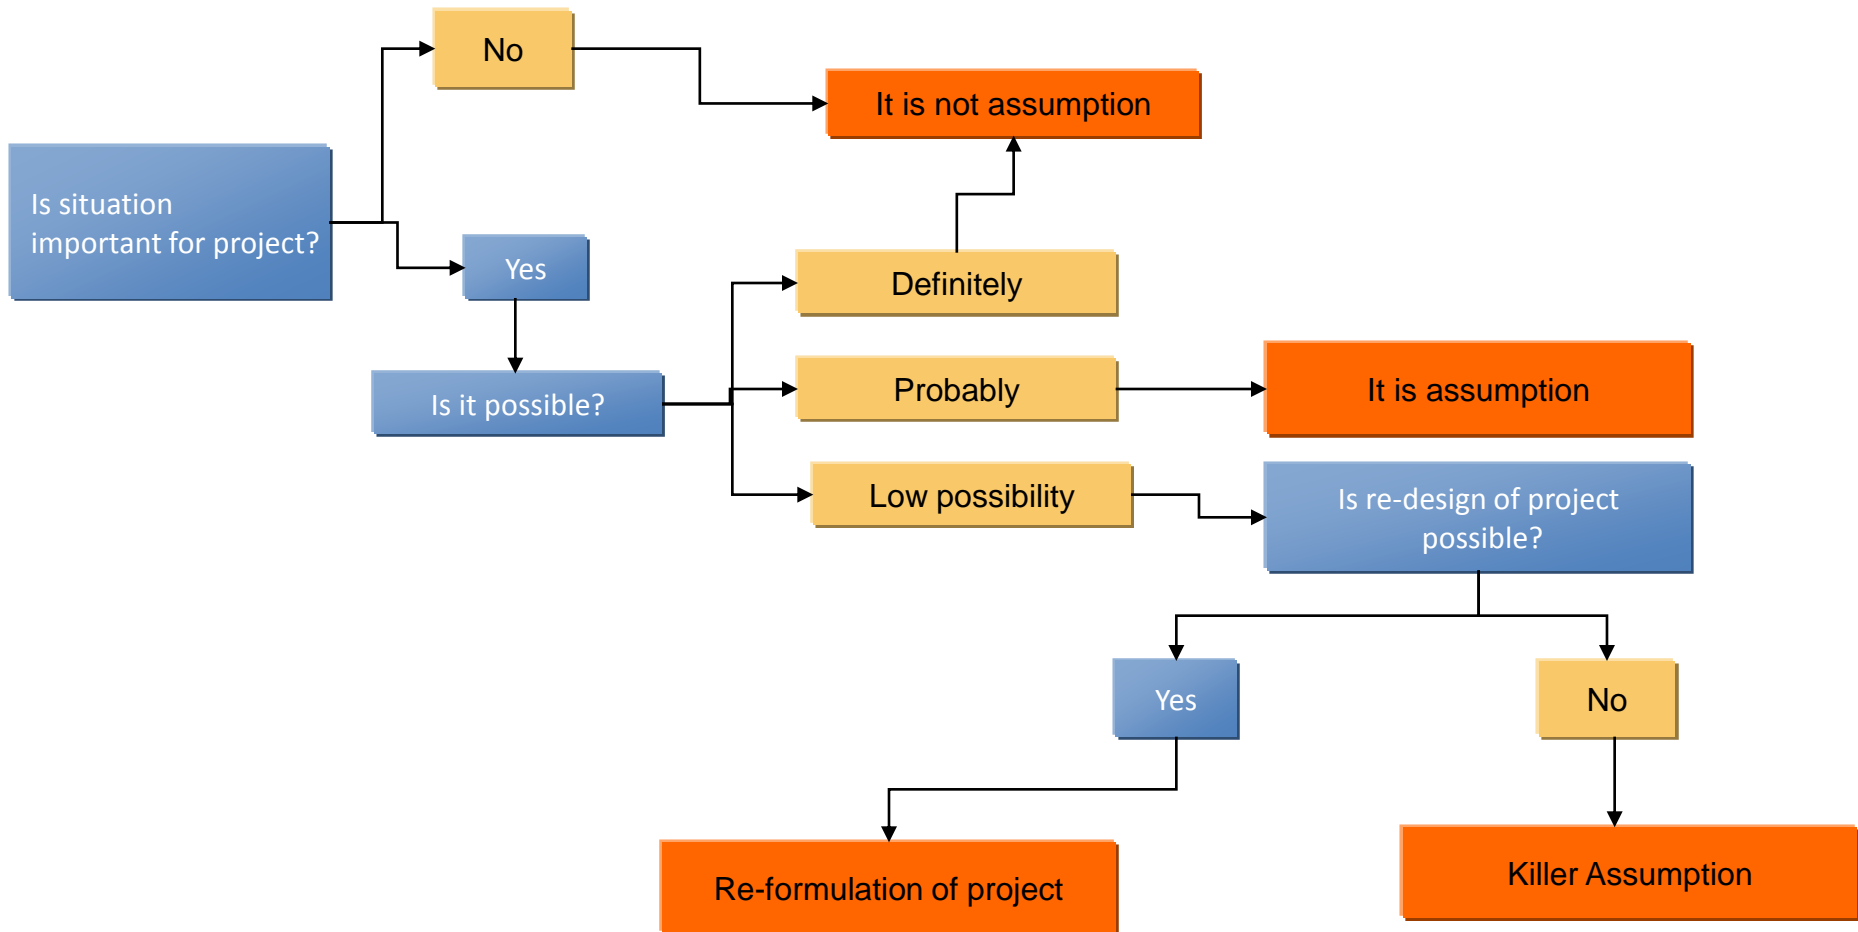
Is situation important for project?

No

It is not assumption

Yes

Is it possible?

Definitely

Probably

It is assumption

Low possibility

Is re-design of project possible?

Yes

No

Re-formulation of project

Killer Assumption